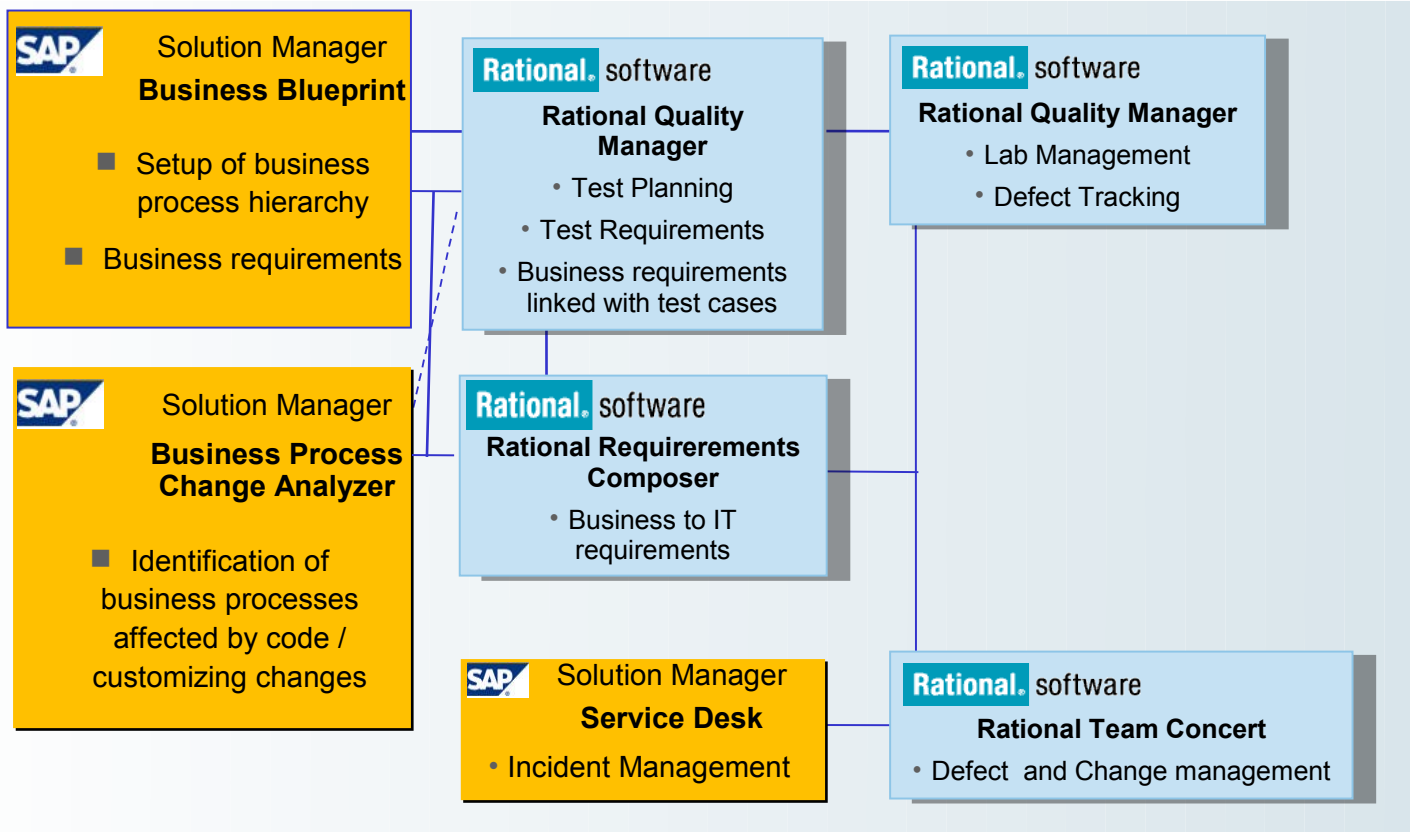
SAP Solution Manager
**Business Blueprint**

Setup of business process hierarchy

Business requirements

Rational software
**Rational Quality Manager**
• Test Planning
• Test Requirements
• Business requirements linked with test cases

Rational software
**Rational Quality Manager**
• Lab Management
• Defect Tracking

SAP Solution Manager
**Business Process Change Analyzer**

Identification of business processes affected by code / customizing changes

Rational software
**Rational Requirerements Composer**
• Business to IT requirements

SAP Solution Manager
**Service Desk**
• Incident Management

Rational software
**Rational Team Concert**
• Defect and Change management